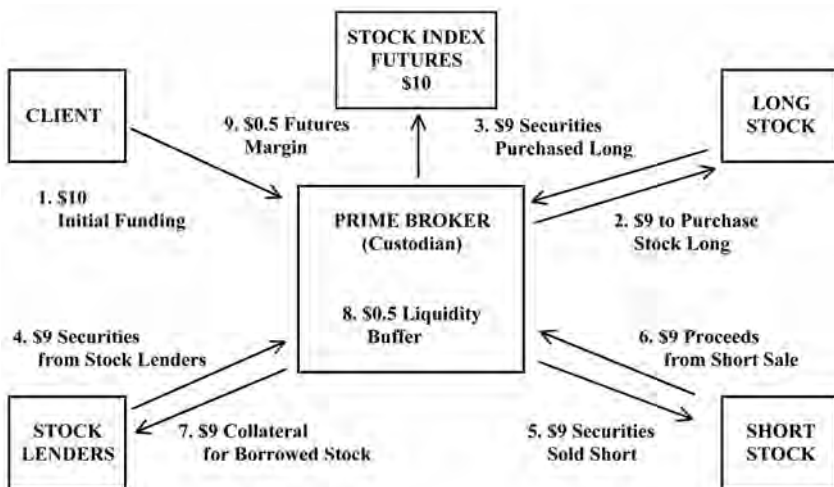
STOCK INDEX FUTURES
\$10

CLIENT

9. \$0.5 Futures Margin

3. \$9 Securities Purchased Long

LONG STOCK

1. \$10 Initial Funding

PRIME BROKER (Custodian)

2. \$9 to Purchase Stock Long

8. \$0.5 Liquidity Buffer

4. \$9 Securities from Stock Lenders

6. \$9 Proceeds from Short Sale

STOCK LENDERS

7. \$9 Collateral for Borrowed Stock

5. \$9 Securities Sold Short

SHORT STOCK